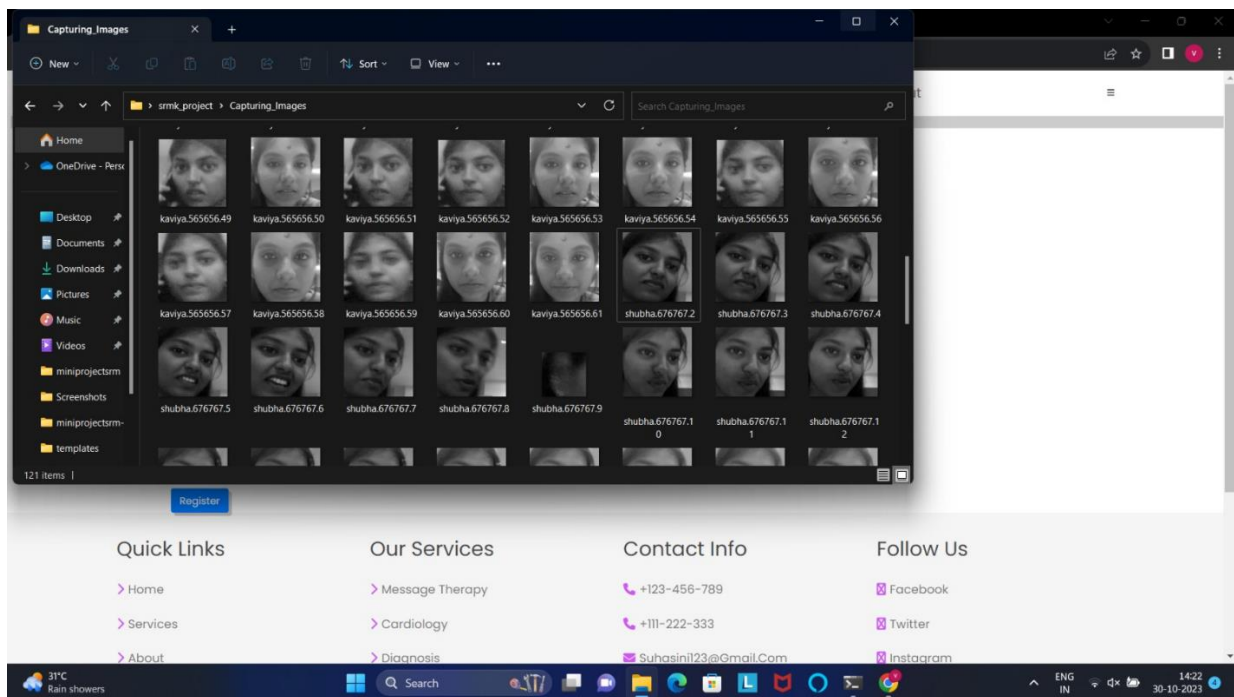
Capturing_Images

New
Sort
View
...

srmk_project > Capturing_Images
Search Capturing_Images

Home
OneDrive - Perso
Desktop
Documents
Downloads
Pictures
Music
Videos
miniprojectsrm
Screenshots
miniprojectsrm-
templates

kaviya.565656.49
kaviya.565656.50
kaviya.565656.51
kaviya.565656.52
kaviya.565656.53
kaviya.565656.54
kaviya.565656.55
kaviya.565656.56
kaviya.565656.57
kaviya.565656.58
kaviya.565656.59
kaviya.565656.60
kaviya.565656.61
shubha.676767.2
shubha.676767.3
shubha.676767.4
shubha.676767.5
shubha.676767.6
shubha.676767.7
shubha.676767.8
shubha.676767.9
shubha.676767.10
shubha.676767.11
shubha.676767.12

121 items |

Register

Quick Links
> Home
> Services
> About

Our Services
> Message Therapy
> Cardiology
> Diagnosis

Contact Info
+123-456-789
+111-222-333
Suhasini123@Gmail.Com

Follow Us
Facebook
Twitter
Instagram

31°C
Rain showers
Search
ENG IN
14:22
30-10-2023